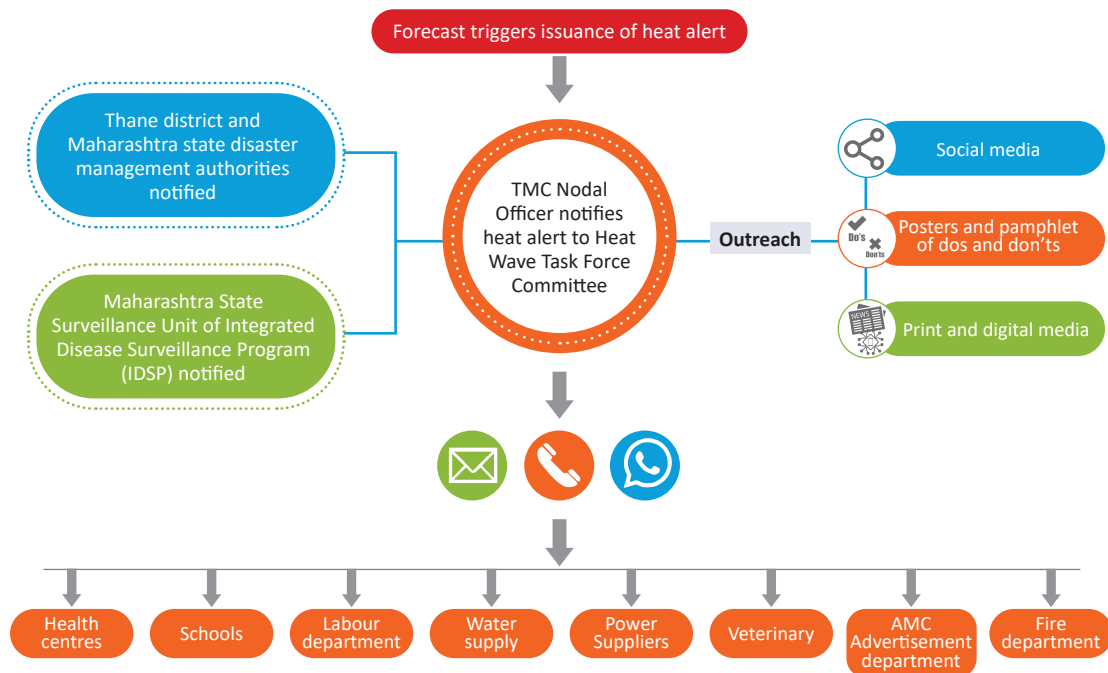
Forecast triggers issuance of heat alert

Thane district and Maharashtra state disaster management authorities notified

Maharashtra State Surveillance Unit of Integrated Disease Surveillance Program (IDSP) notified

TMC Nodal Officer notifies heat alert to Heat Wave Task Force Committee

Outreach

Social media

Do's

Don'ts

Posters and pamphlet of dos and don'ts

NEWS

Print and digital media

Health centres

Schools

Labour department

Water supply

Power Suppliers

Veterinary

AMC Advertisement department

Fire department